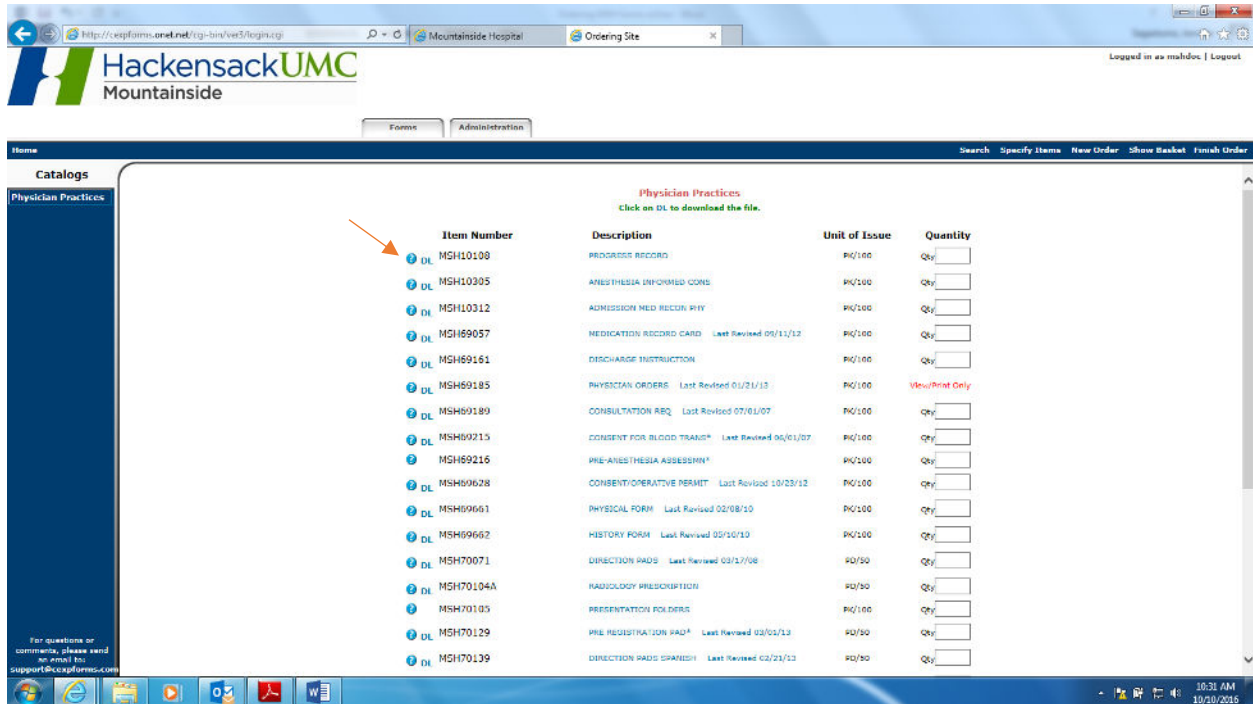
http://cexpforms.onet.net/cgi-bin/ver3/login.cgi

Mountainside Hospital

Ordering Site

Logged in as mahdoc | Logout

HackensackUMC
Mountainside

Forms | Administration

Home

Search | Specify Items | New Order | Show Basket | Finish Order

Catalogs

Physician Practices

Physician Practices
Click on DL to download the file.

| | Item Number | Description | Unit of Issue | Quantity |
|---|---|---|---|---|
| DL | MSH10108 | PROGRESS RECORD | PK/100 | Qty |
| DL | MSH10305 | ANESTHESIA INFORMED CONS | PK/100 | Qty |
| DL | MSH10312 | ADMISSION MED RECON PHY | PK/100 | Qty |
| DL | MSH69057 | MEDICATION RECORD CARD Last Revised 09/11/12 | PK/100 | Qty |
| DL | MSH69161 | DISCHARGE INSTRUCTION | PK/100 | Qty |
| DL | MSH69185 | PHYSICIAN ORDERS Last Revised 01/21/13 | PK/100 | View/Print Only |
| DL | MSH69189 | CONSULTATION REQ Last Revised 07/01/07 | PK/100 | Qty |
| DL | MSH69215 | CONSENT FOR BLOOD TRANS* Last Revised 06/01/07 | PK/100 | Qty |
| | MSH69216 | PRE-ANESTHESIA ASSESSMN* | PK/100 | Qty |
| DL | MSH69628 | CONSENT/OPERATIVE PERMIT Last Revised 10/23/12 | PK/100 | Qty |
| DL | MSH69661 | PHYSICAL FORM Last Revised 02/08/10 | PK/100 | Qty |
| DL | MSH69662 | HISTORY FORM Last Revised 05/10/10 | PK/100 | Qty |
| DL | MSH70071 | DIRECTION PADS Last Revised 03/17/08 | PD/50 | Qty |
| DL | MSH70104A | RADIOLOGY PRESCRIPTION | PD/50 | Qty |
| | MSH70105 | PRESENTATION FOLDERS | PK/100 | Qty |
| DL | MSH70129 | PRE REGISTRATION PAD* Last Revised 03/01/13 | PD/50 | Qty |
| DL | MSH70139 | DIRECTION PADS SPANISH Last Revised 02/21/13 | PD/50 | Qty |

For questions or comments, please send an email to: support@cexpforms.com

10:31 AM
10/10/2016